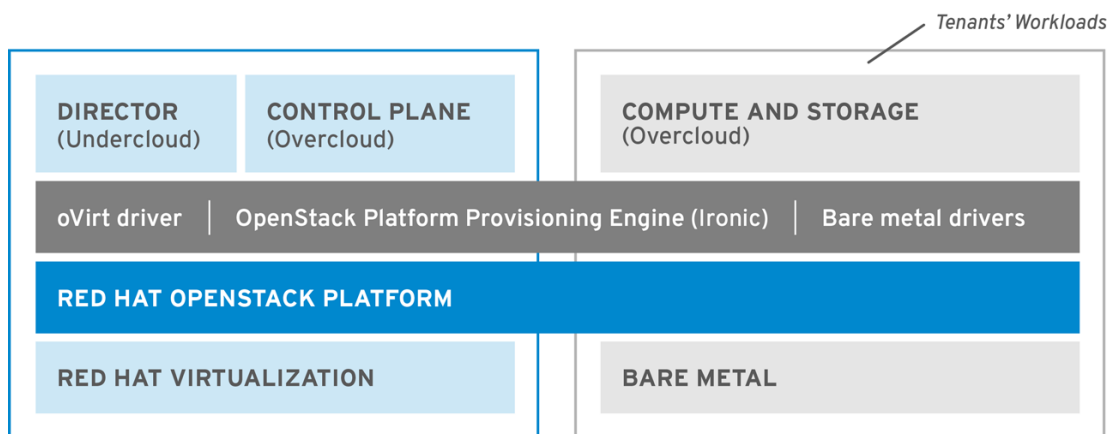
Tenants' Workloads

DIRECTOR (Undercloud)

CONTROL PLANE (Overcloud)

COMPUTE AND STORAGE (Overcloud)

oVirt driver | OpenStack Platform Provisioning Engine (Ironic) | Bare metal drivers

RED HAT OPENSTACK PLATFORM

RED HAT VIRTUALIZATION

BARE METAL